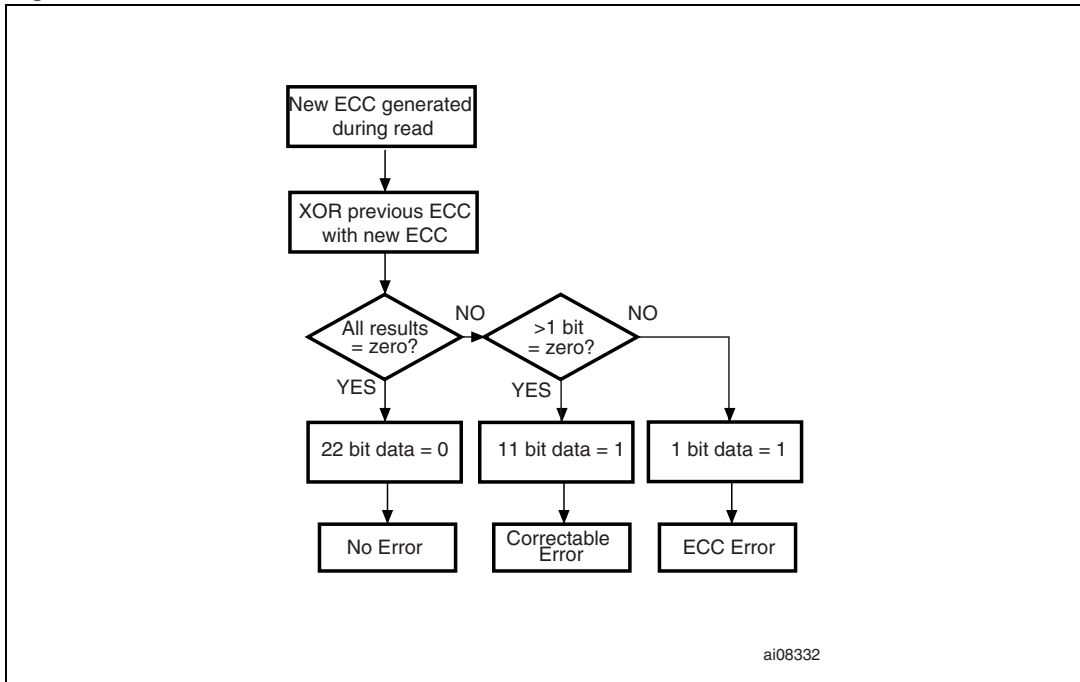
New ECC generated during read

XOR previous ECC with new ECC

All results = zero?

NO

>1 bit = zero?

NO

YES

YES

22 bit data = 0

11 bit data = 1

1 bit data = 1

No Error

Correctable Error

ECC Error

ai08332